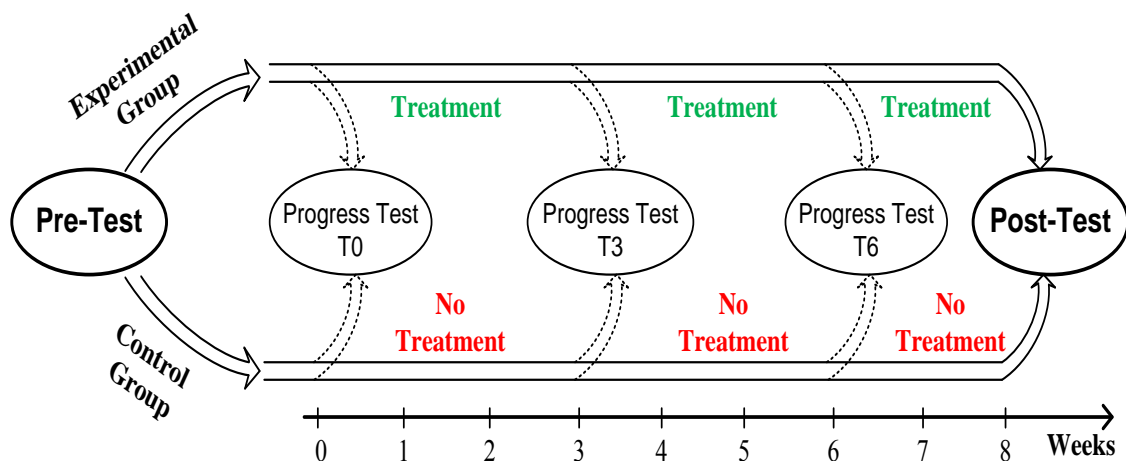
Experimental Group

Treatment

Treatment

Treatment

Pre-Test

Progress Test T0

Progress Test T3

Progress Test T6

Post-Test

Control Group

No Treatment

No Treatment

No Treatment

0 1 2 3 4 5 6 7 8 Weeks